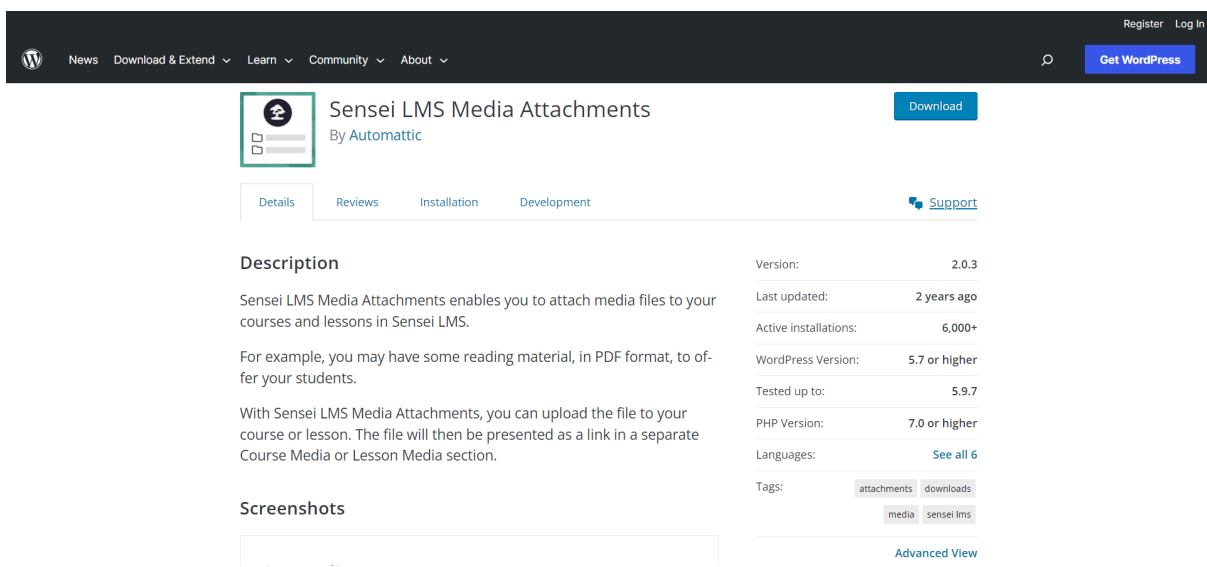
Register Log In

News Download & Extend Learn Community About

Get WordPress

Sensei LMS Media Attachments

By Automattic

Download

Details Reviews Installation Development

Support

Description

Sensei LMS Media Attachments enables you to attach media files to your courses and lessons in Sensei LMS.

For example, you may have some reading material, in PDF format, to offer your students.

With Sensei LMS Media Attachments, you can upload the file to your course or lesson. The file will then be presented as a link in a separate Course Media or Lesson Media section.

Screenshots

| | |
|---|---|
| Version: | 2.0.3 |
| Last updated: | 2 years ago |
| Active installations: | 6,000+ |
| WordPress Version: | 5.7 or higher |
| Tested up to: | 5.9.7 |
| PHP Version: | 7.0 or higher |
| Languages: | See all 6 |
| Tags: | attachments downloads media sensei lms |

Advanced View